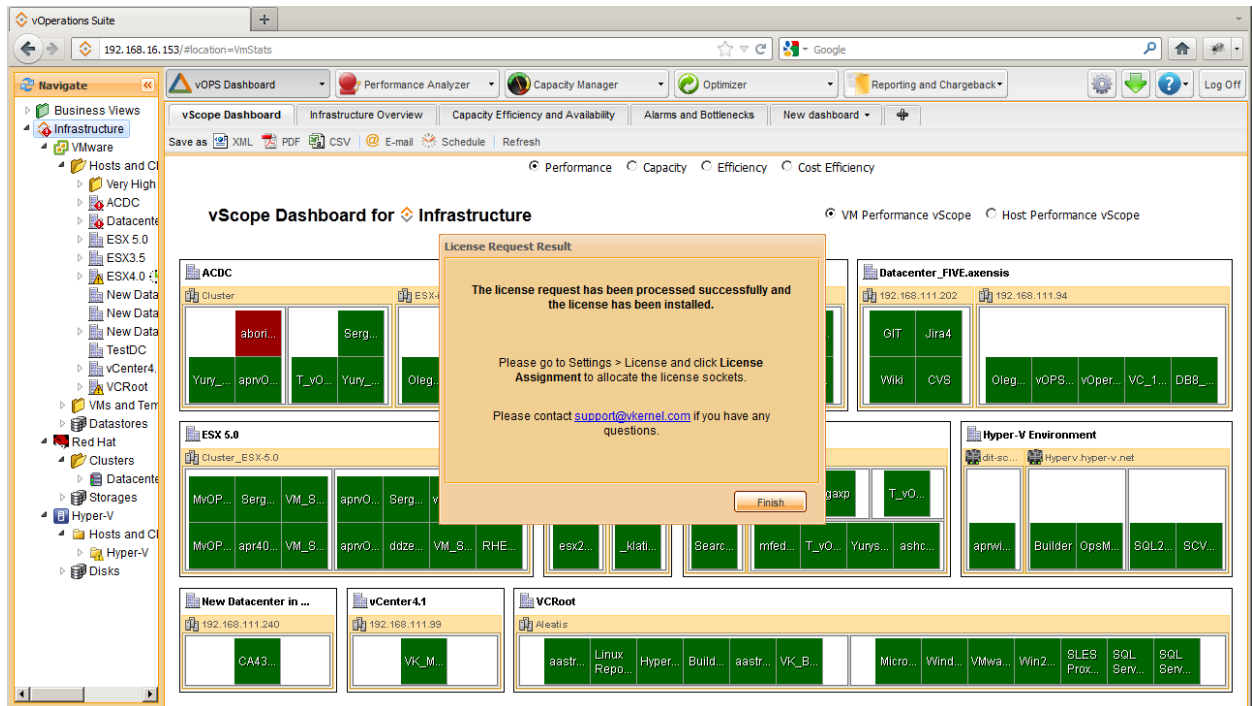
vOperations Suite

192.168.16.153/#location=VmStats

Google

Log Off

Navigate

Business Views
Infrastructure
VMware
Hosts and Cl
Very High
ACDC
Datacente
ESX 5.0
ESX3.5
ESX4.0
New Data
New Data
New Data
TestDC
vCenter4.
VCRoot
VMs and Tem
Datastores
Red Hat
Clusters
Datacente
Storages
Hyper-V
Hosts and Cl
Hyper-V
Disks

vOPS Dashboard
Performance Analyzer
Capacity Manager
Optimizer
Reporting and Chargeback

vScope Dashboard
Infrastructure Overview
Capacity Efficiency and Availability
Alarms and Bottlenecks
New dashboard

Save as XML PDF CSV E-mail Schedule Refresh

Performance Capacity Efficiency Cost Efficiency

vScope Dashboard for Infrastructure

VM Performance vScope Host Performance vScope

ACDC
Cluster
ESX-
abori...
Serg...
Yury_...
aprvO...
T_vO...
Yury_...
Oleg...

Datacenter_FIVE.axensis
192.168.111.202
192.168.111.94
GIT
Jira4
Wiki
CVS
Oleg...
vOPS...
vOper...
VC_1...
DB8_...

ESX 5.0
Cluster_ESX-5.0
MvOP...
Serg...
VM_S...
aprvO...
Serg...
MvOP...
apr40...
VM_S...
aprvO...
ddze...
VM_S...
RHE...
esx2...
_klati...
Searc...
mfed...
T_vO...
Yurys...
ashc...
gaxp
T_vO...

Hyper-V Environment
dit-sc...
Hyperv.hyper-v.net
aprwi...
Builder
OpsM...
SQL2...
SCV...

New Datacenter in ...
192.168.111.240
CA43...

vCenter4.1
192.168.111.99
VK_M...

VCRoot
Aleatis
aastr...
Linux Repo...
Hyper...
Build...
aastr...
VK_B...
Micro...
Wind...
VMwa...
Win2...
SLES Prox...
SQL Serv...
SQL Serv...

License Request Result

The license request has been processed successfully and the license has been installed.

Please go to Settings > License and click License Assignment to allocate the license sockets.

Please contact support@vkernel.com if you have any questions.

Finish